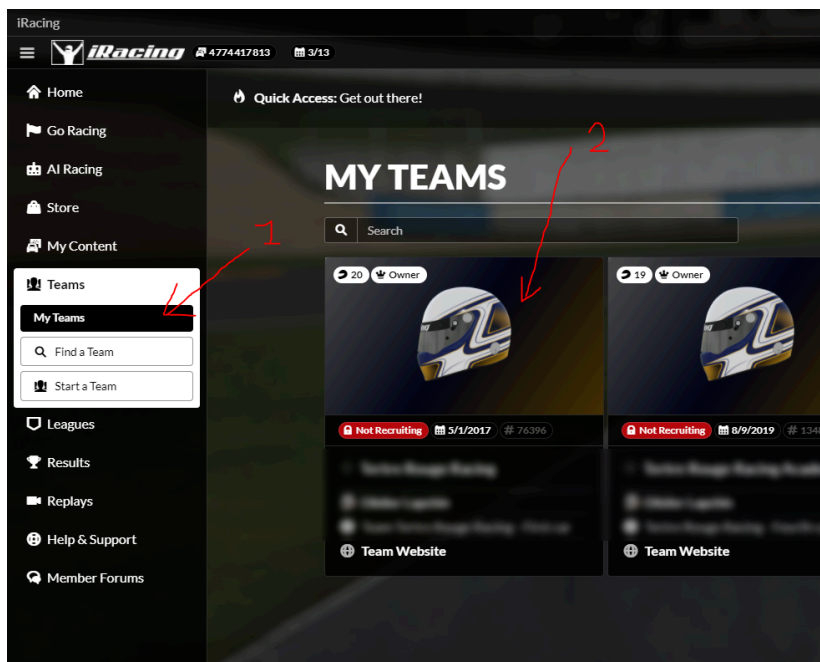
iRacing

iRacing 4774417813 3/13

Home
Go Racing
AI Racing
Store
My Content
Teams
My Teams
Find a Team
Start a Team
Leagues
Results
Replays
Help & Support
Member Forums

Quick Access: Get out there!

MY TEAMS

Search

1

2

20 Owner
Not Recruiting 5/1/2017 # 76396
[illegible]
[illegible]
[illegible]
Team Website

19 Owner
Not Recruiting 8/9/2019 # 134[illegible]
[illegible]
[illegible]
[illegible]
Team Website